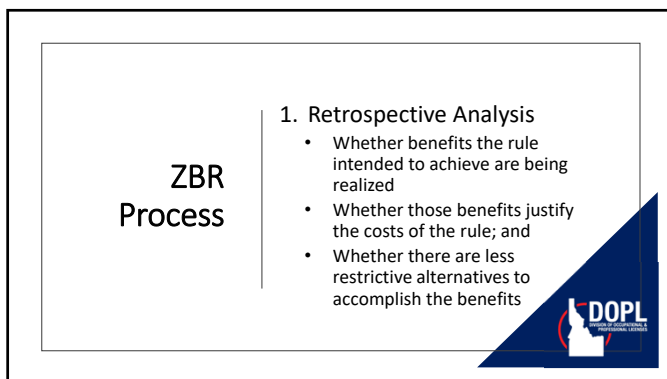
ZBR Process

1. Retrospective Analysis
- Whether benefits the rule intended to achieve are being realized
- Whether those benefits justify the costs of the rule; and
- Whether there are less restrictive alternatives to accomplish the benefits

DOPL
DIVISION OF OCCUPATIONAL & PROFESSIONAL LICENSES